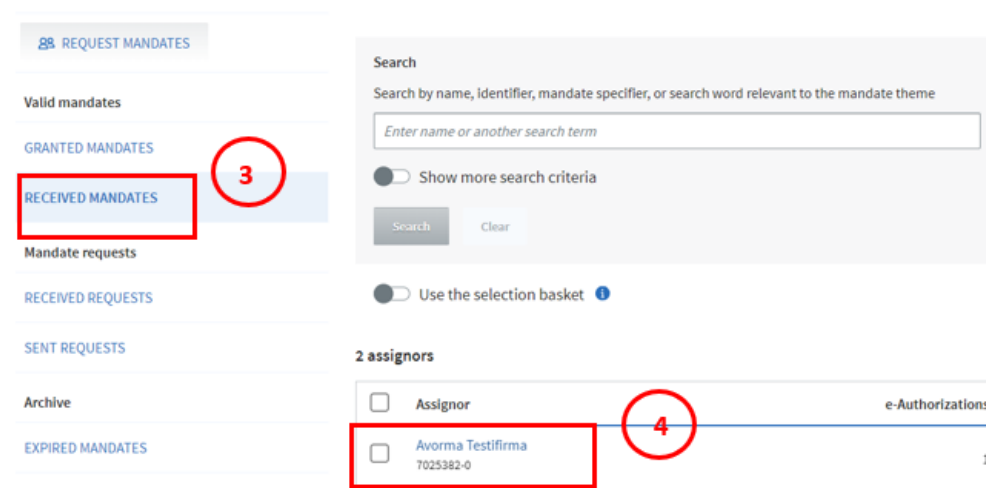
REQUEST MANDATES

Valid mandates

GRANTED MANDATES

3

RECEIVED MANDATES

Mandate requests

RECEIVED REQUESTS

SENT REQUESTS

Archive

EXPIRED MANDATES

Search

Search by name, identifier, mandate specifier, or search word relevant to the mandate theme

Enter name or another search term

Show more search criteria

Search

Clear

Use the selection basket

2 assignors

Assignor

e-Authorizations

4

Avorma Testifirma
7025382-0

1